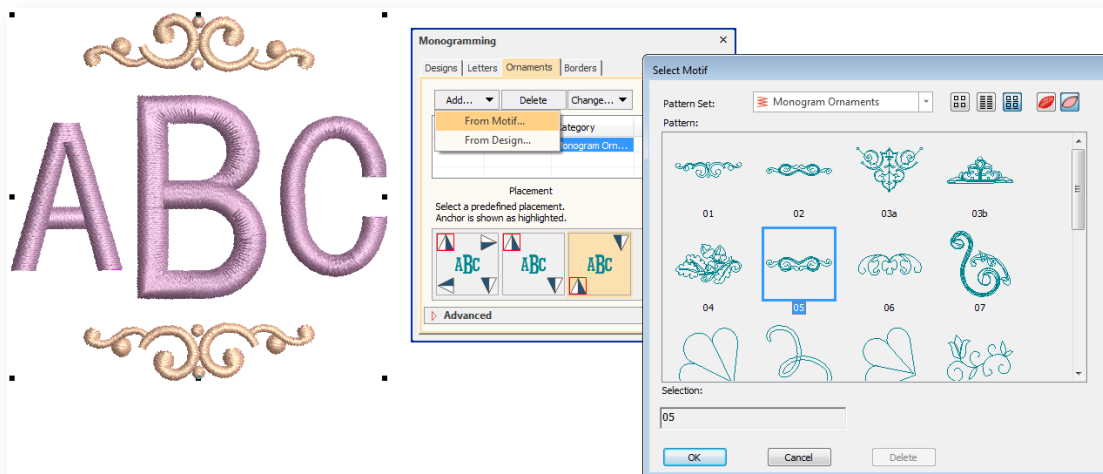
ABC

Monogramming ×

Designs | Letters | Ornaments | Borders

Add... ▾ | Delete | Change... ▾

From Motif...
From Design...

Category
Monogram Orn...

Placement
Select a predefined placement.
Anchor is shown as highlighted.

ABC ABC ABC

Advanced

Select Motif

Pattern Set: Monogram Ornaments

Pattern:

01 02 03a 03b
04 05 06 07

Selection:
05

OK | Cancel | Delete